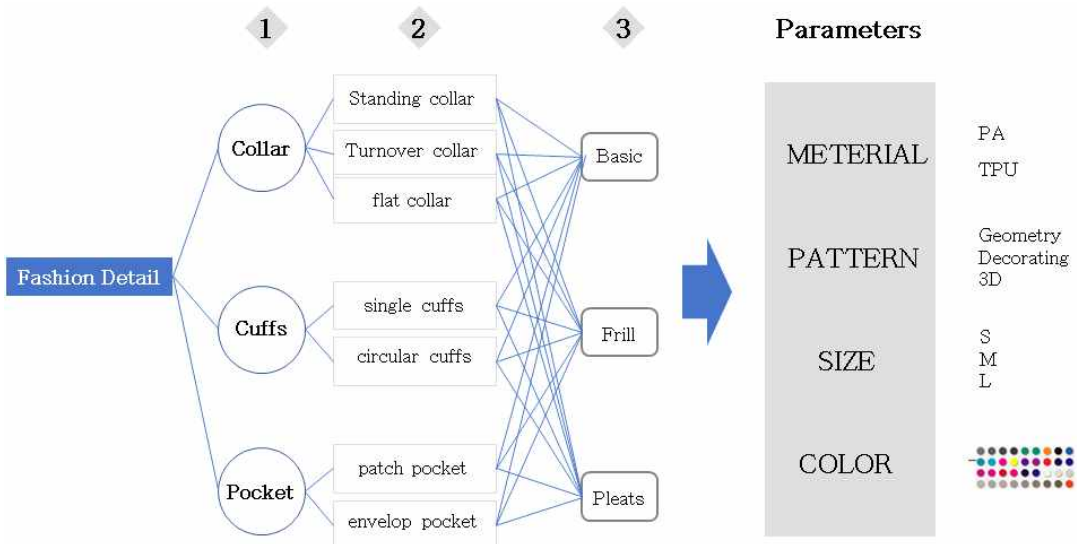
1
2
3
Parameters

Fashion Detail

Collar
Cuffs
Pocket

Standing collar
Turnover collar
flat collar
single cuffs
circular cuffs
patch pocket
envelop pocket

Basic
Frill
Pleats

METERIAL
PA
TPU

PATTERN
Geometry
Decorating
3D

SIZE
S
M
L

COLOR